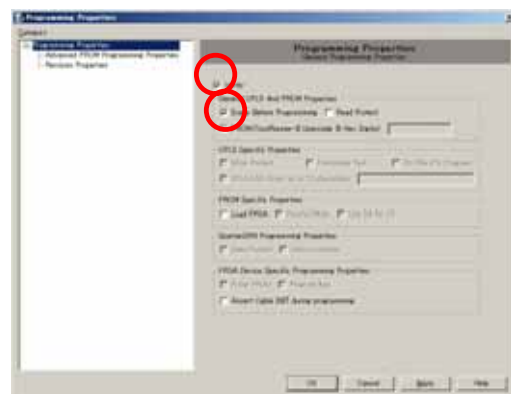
Programming Properties

Category

Programming Properties
Advanced PROM Programming Properties
Revision Properties

Programming Properties
Device Programming Properties

General CPLD And PROM Properties

Erase Before Programming
Read Protect

CPLD Specific Properties

PROM Specific Properties

Load FPGA

FPGA Device Specific Programming Properties

Assert Cable INIT during programming

OK
Cancel
Apply
Help